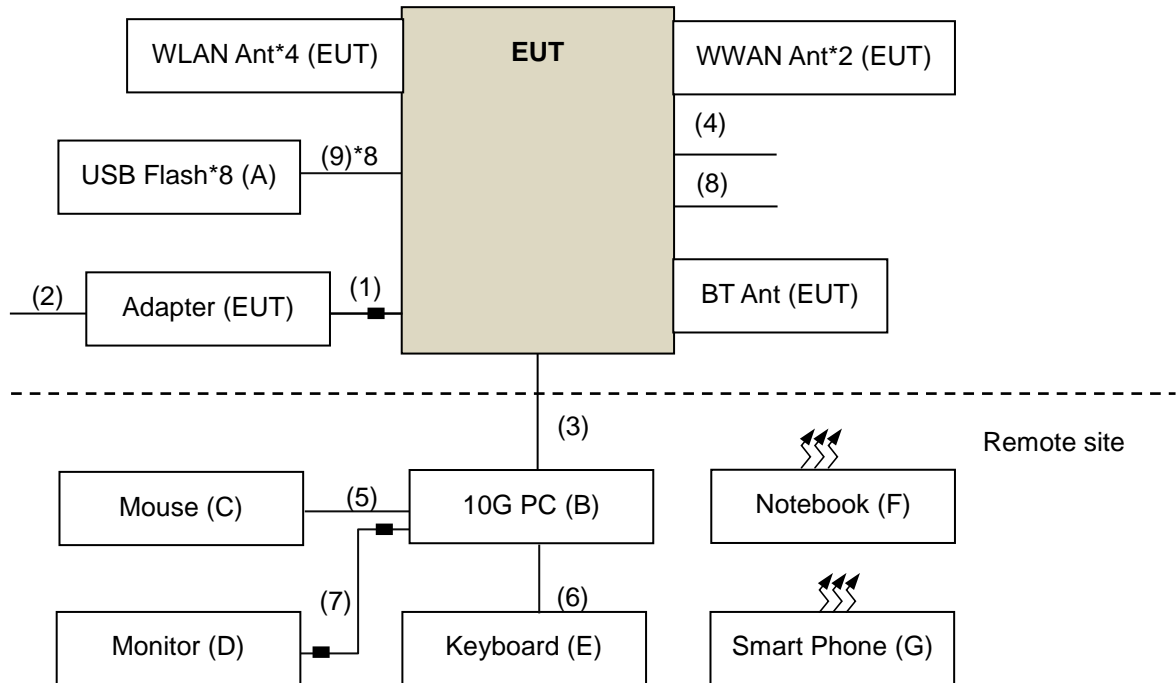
WLAN Ant*4 (EUT)

EUT

WWAN Ant*2 (EUT)

(4)

USB Flash*8 (A)

(9)*8

(8)

(2)

Adapter (EUT)

(1)

BT Ant (EUT)

(3)

Remote site

Mouse (C)

(5)

10G PC (B)

Notebook (F)

(7)

(6)

Monitor (D)

Keyboard (E)

Smart Phone (G)